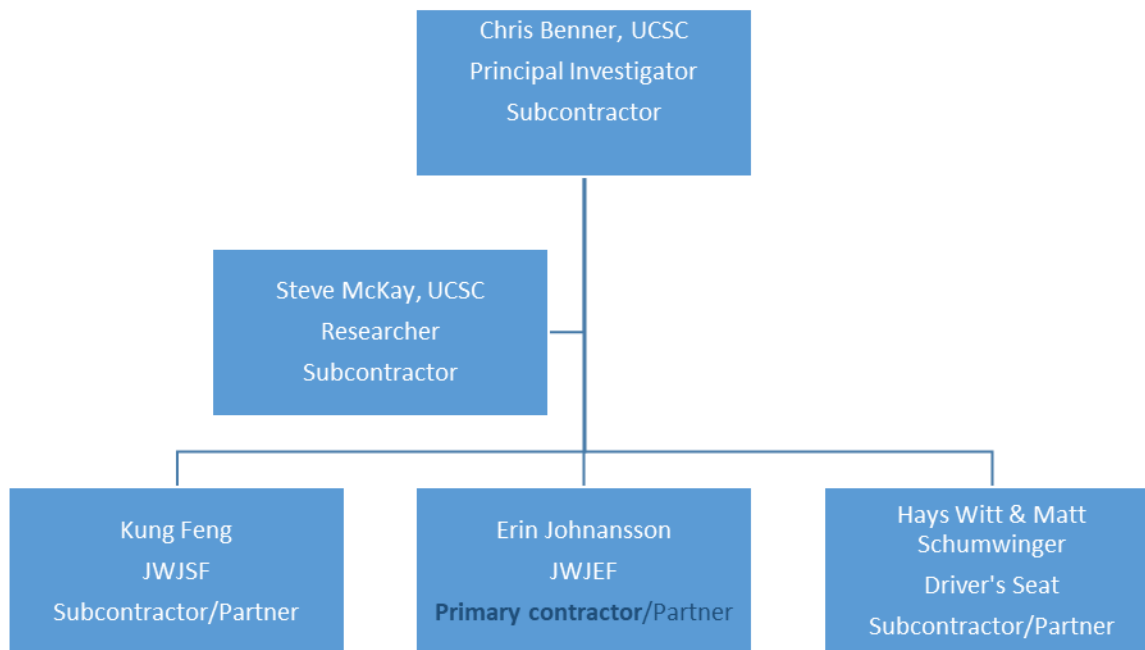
Chris Benner, UCSC
Principal Investigator
Subcontractor

Steve McKay, UCSC
Researcher
Subcontractor

Kung Feng
JWJSF
Subcontractor/Partner

Erin Johansson
JWJEF
**Primary contractor**/Partner

Hays Witt & Matt Schumwinger
Driver's Seat
Subcontractor/Partner